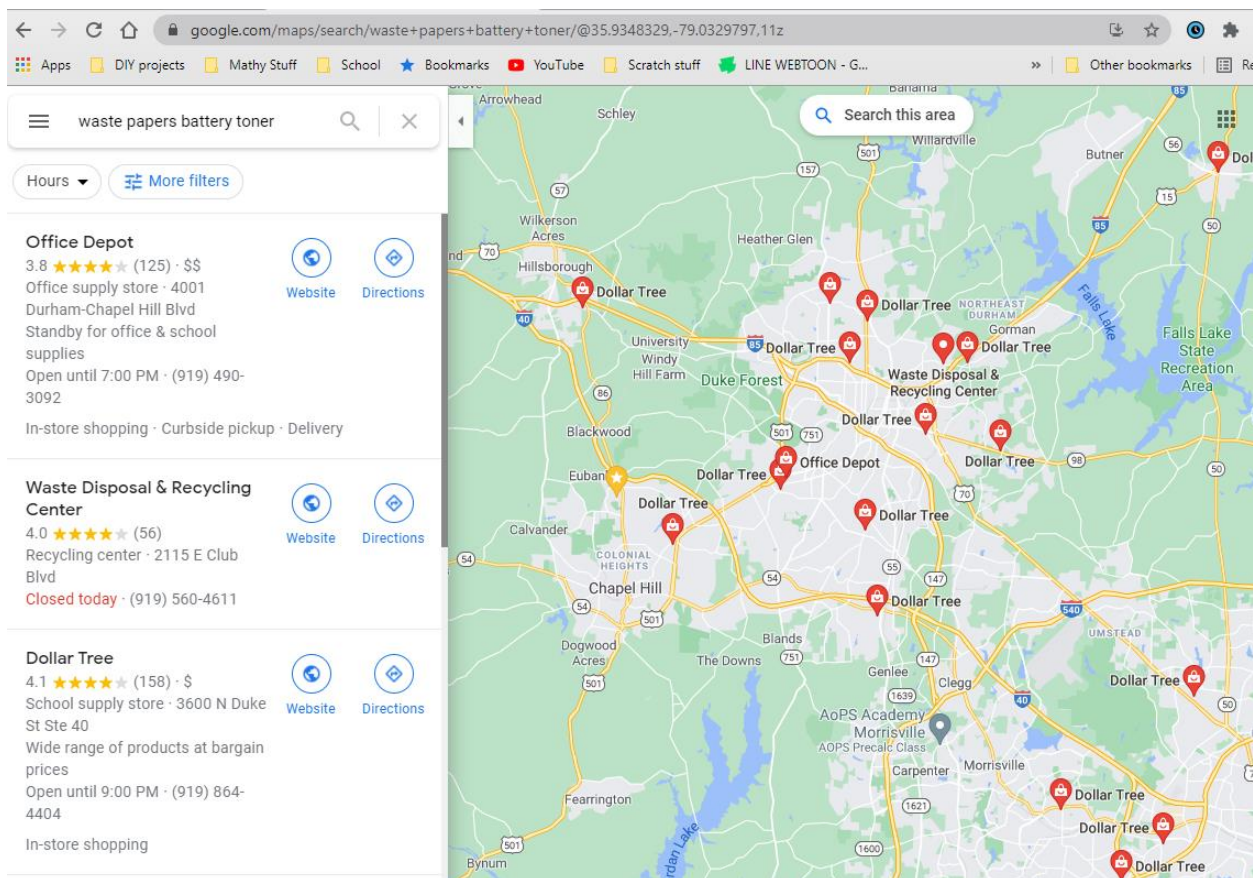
google.com/maps/search/waste+papers+battery+toner/@35.9348329,-79.0329797,11z

Apps DIY projects Mathy Stuff School Bookmarks YouTube Scratch stuff LINE WEBTOON - G... » Other bookmarks

waste papers battery toner

Hours More filters

Office Depot
3.8 ★★★★★ (125) · $$
Office supply store · 4001 Durham-Chapel Hill Blvd
Standby for office & school supplies
Open until 7:00 PM · (919) 490-3092
In-store shopping · Curbside pickup · Delivery
Website Directions

Waste Disposal & Recycling Center
4.0 ★★★★★ (56)
Recycling center · 2115 E Club Blvd
Closed today · (919) 560-4611
Website Directions

Dollar Tree
4.1 ★★★★★ (158) · $
School supply store · 3600 N Duke St Ste 40
Wide range of products at bargain prices
Open until 9:00 PM · (919) 864-4404
In-store shopping
Website Directions

Search this area

Arrowhead Schley Willardville Butner Dol Wilkerson Acres Heather Glen Hillsborough Dollar Tree Dollar Tree NORTHEAST DURHAM Gorman Falls Lake Falls Lake State Recreation Area University Dollar Tree Windy Hill Farm Duke Forest Dollar Tree Waste Disposal & Recycling Center Blackwood Dollar Tree Eubanks Dollar Tree Office Depot Dollar Tree Dollar Tree Calvander Dollar Tree COLONIAL HEIGHTS Chapel Hill Dollar Tree UMSTEAD Dogwood Acres Blands The Downs Genlee Clegg Dollar Tree AoPS Academy Morrisville AOPS Precalc Class Carpenter Morrisville Fearrington Dollar Tree Dollar Tree Bynum Dollar Tree

501 157 57 15 85 70 40 85 86 501 751 98 70 54 55 147 540 54 501 751 147 1639 40 50 501 1621 1600